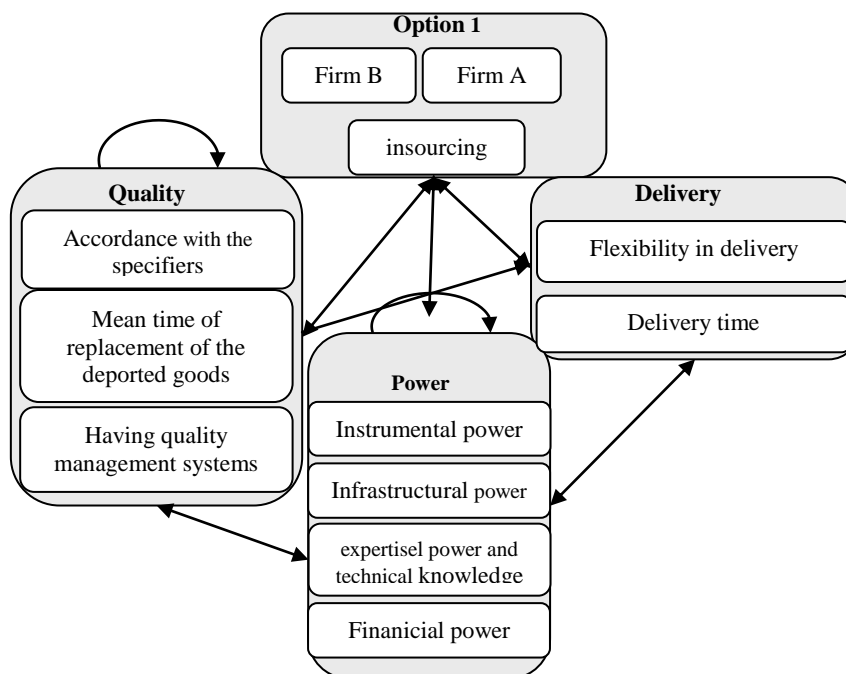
Option 1

Firm B

Firm A

insourcing

Quality

Accordance with the specifiers

Mean time of replacement of the deported goods

Having quality management systems

Delivery

Flexibility in delivery

Delivery time

Power

Instrumental power

Infrastructural power

expertisel power and technical knowledge

Finanicial power